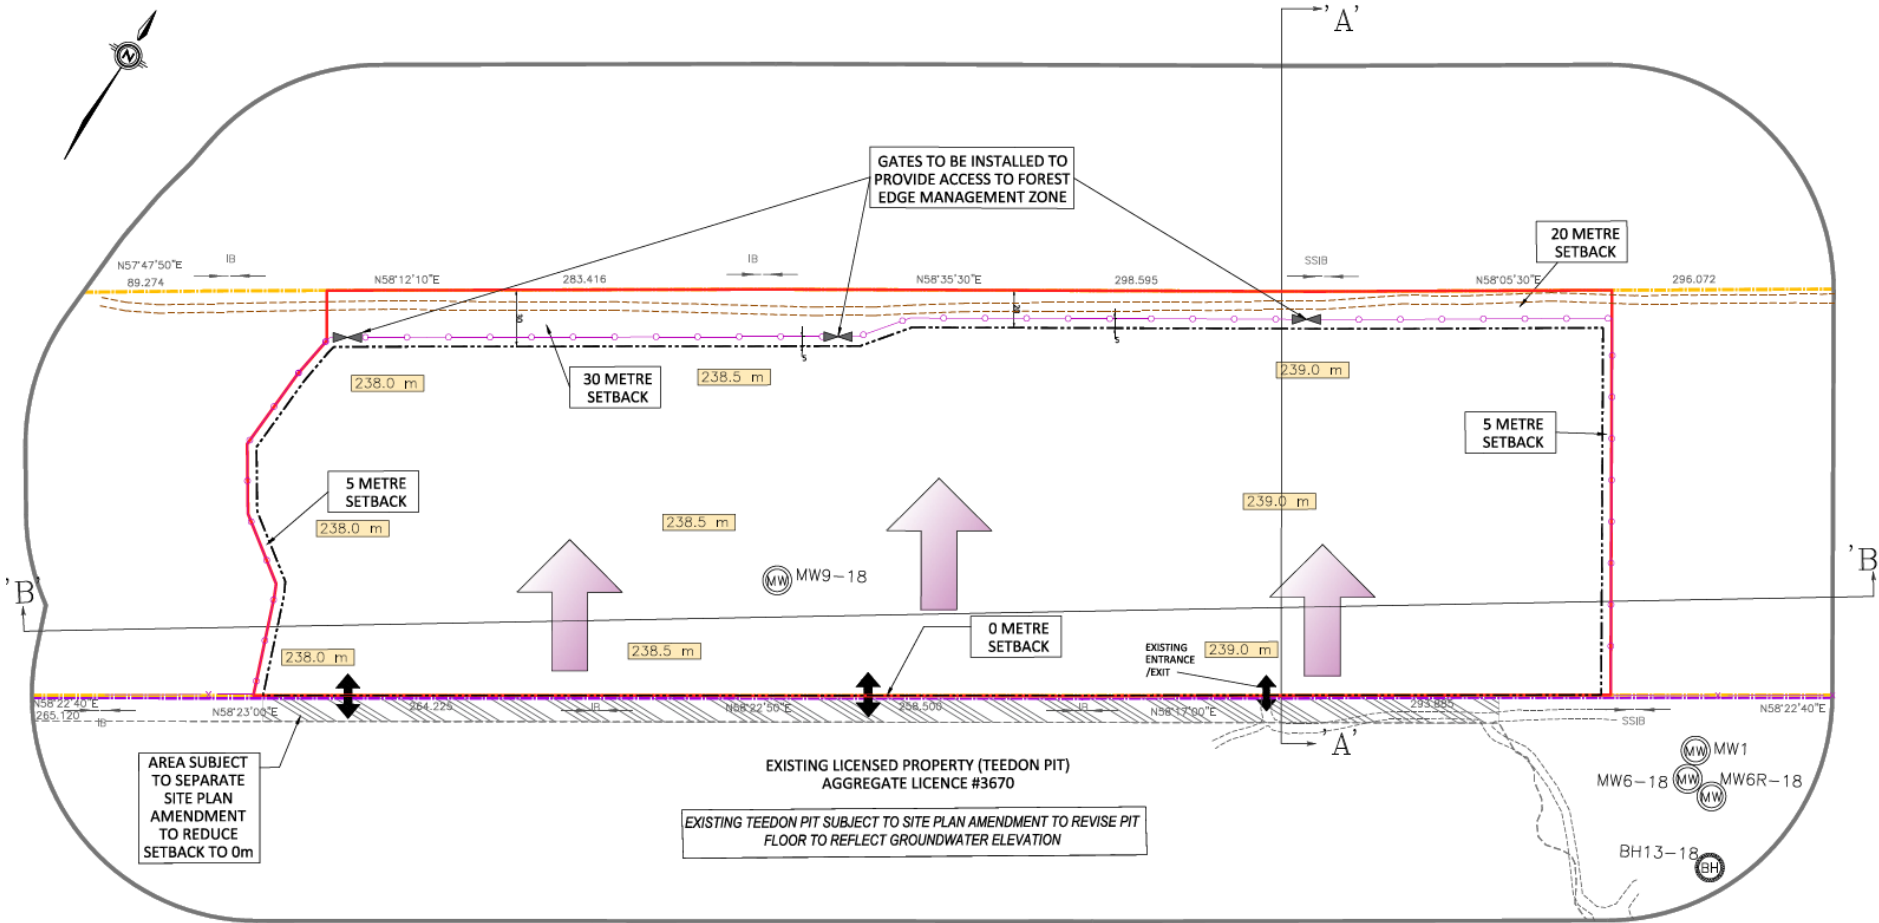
N

'A'

GATES TO BE INSTALLED TO PROVIDE ACCESS TO FOREST EDGE MANAGEMENT ZONE

20 METRE SETBACK

N57°47'50"E
89.274
IB
N58°12'10"E
283.416
IB
N58°35'30"E
298.595
SSIB
N58°05'30"E
296.072

30 METRE SETBACK

238.0 m
238.5 m
239.0 m

5 METRE SETBACK

5 METRE SETBACK

238.0 m
238.5 m
239.0 m

MW MW9-18

'B'

'B'

0 METRE SETBACK

238.0 m
238.5 m
EXISTING ENTRANCE /EXIT
239.0 m

N58°22'40"E
265.120
IB
N58°23'00"E
264.225
IB
N58°22'50"E
258.508
IB
N58°17'00"E
293.885
SSIB
N58°22'40"E

'A'

MW MW1
MW6-18 MW MW6R-18
MW

AREA SUBJECT TO SEPARATE SITE PLAN AMENDMENT TO REDUCE SETBACK TO 0m

EXISTING LICENSED PROPERTY (TEEDON PIT)
AGGREGATE LICENCE #3670

EXISTING TEEDON PIT SUBJECT TO SITE PLAN AMENDMENT TO REVISE PIT FLOOR TO REFLECT GROUNDWATER ELEVATION

BH13-18 BH